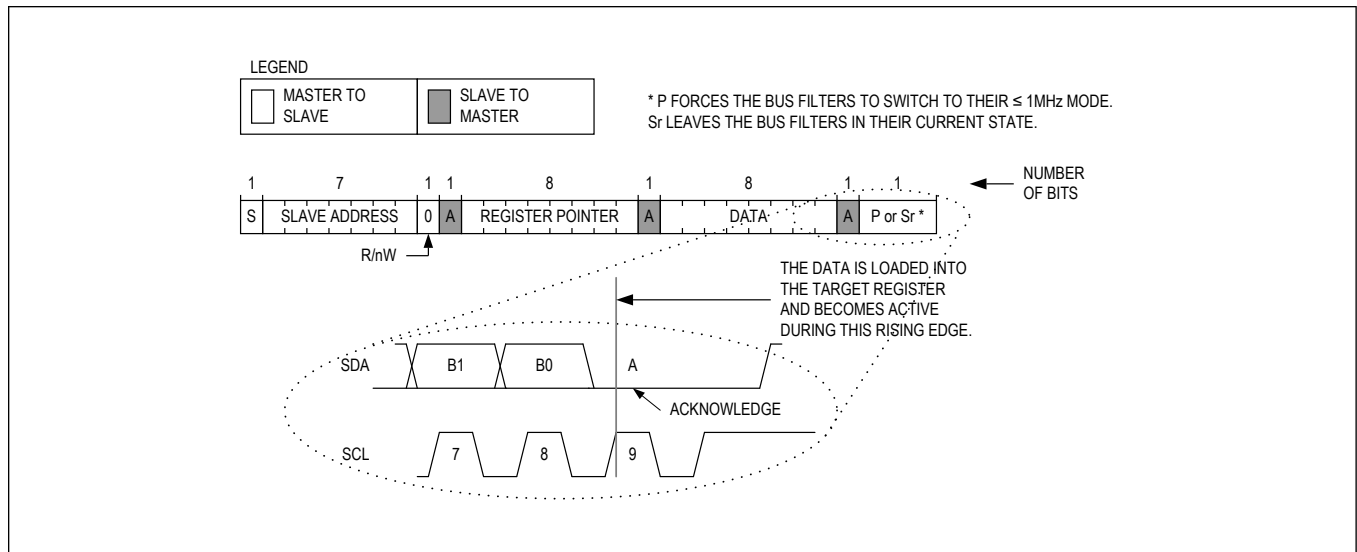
LEGEND

MASTER TO SLAVE

SLAVE TO MASTER

* P FORCES THE BUS FILTERS TO SWITCH TO THEIR ≤ 1MHz MODE.
Sr LEAVES THE BUS FILTERS IN THEIR CURRENT STATE.

| 1 | 7 | 1 | 1 | 8 | 1 | 8 | 1 | 1 |
|---|---|---|---|---|---|---|---|---|
| S | SLAVE ADDRESS | 0 | A | REGISTER POINTER | A | DATA | A | P or Sr * |

NUMBER OF BITS

R/nW

THE DATA IS LOADED INTO THE TARGET REGISTER AND BECOMES ACTIVE DURING THIS RISING EDGE.

SDA

B1

B0

A

ACKNOWLEDGE

SCL

7

8

9